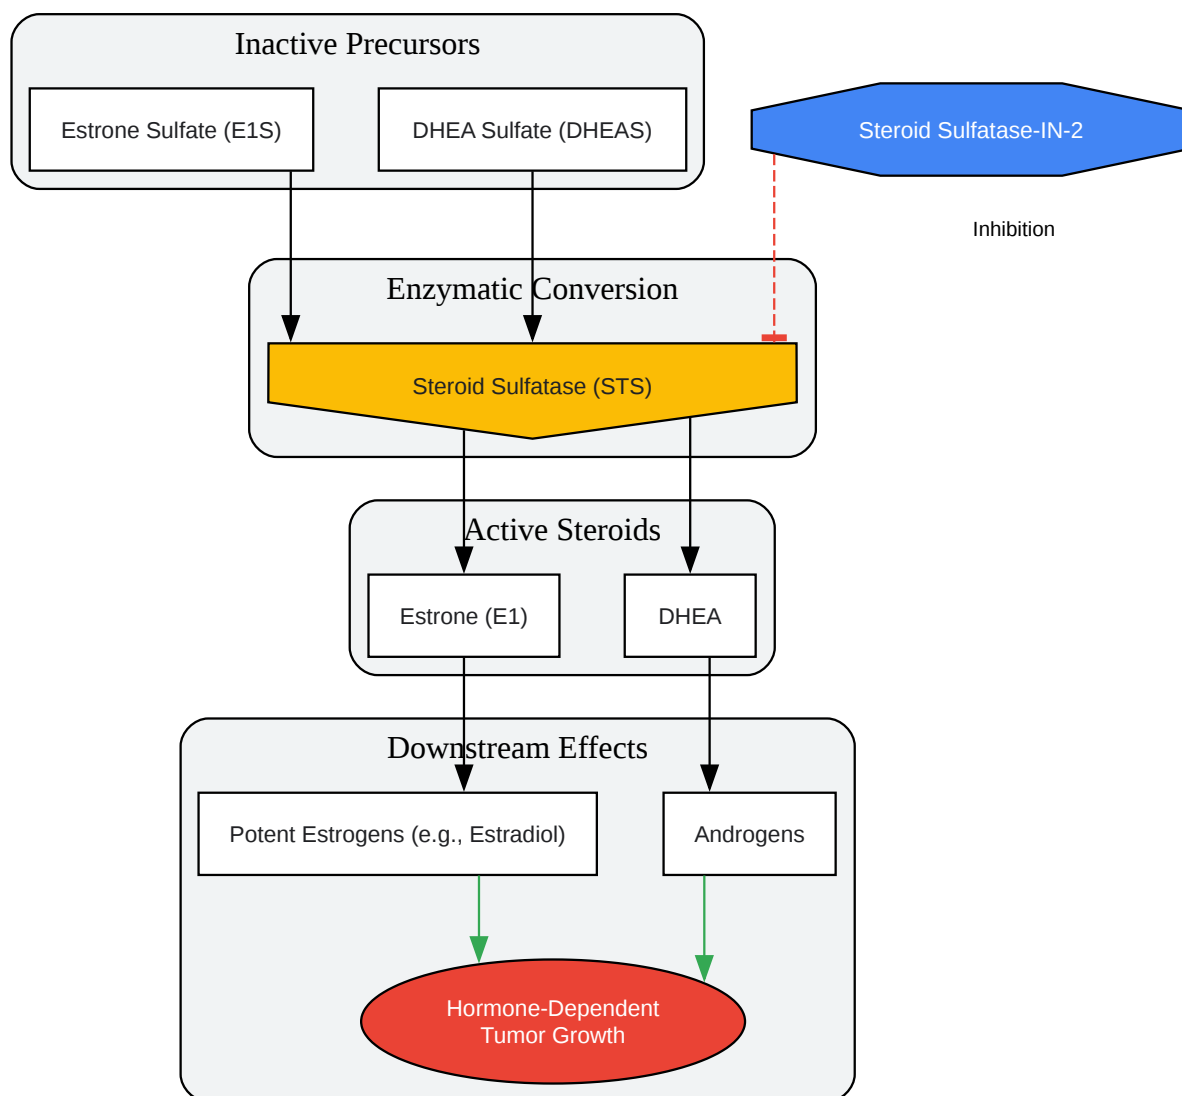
Inactive Precursors

Estrone Sulfate (E1S)

DHEA Sulfate (DHEAS)

Steroid Sulfatase-IN-2

Inhibition

Enzymatic Conversion

Steroid Sulfatase (STS)

Active Steroids

Estrone (E1)

DHEA

Downstream Effects

Potent Estrogens (e.g., Estradiol)

Androgens

Hormone-Dependent Tumor Growth